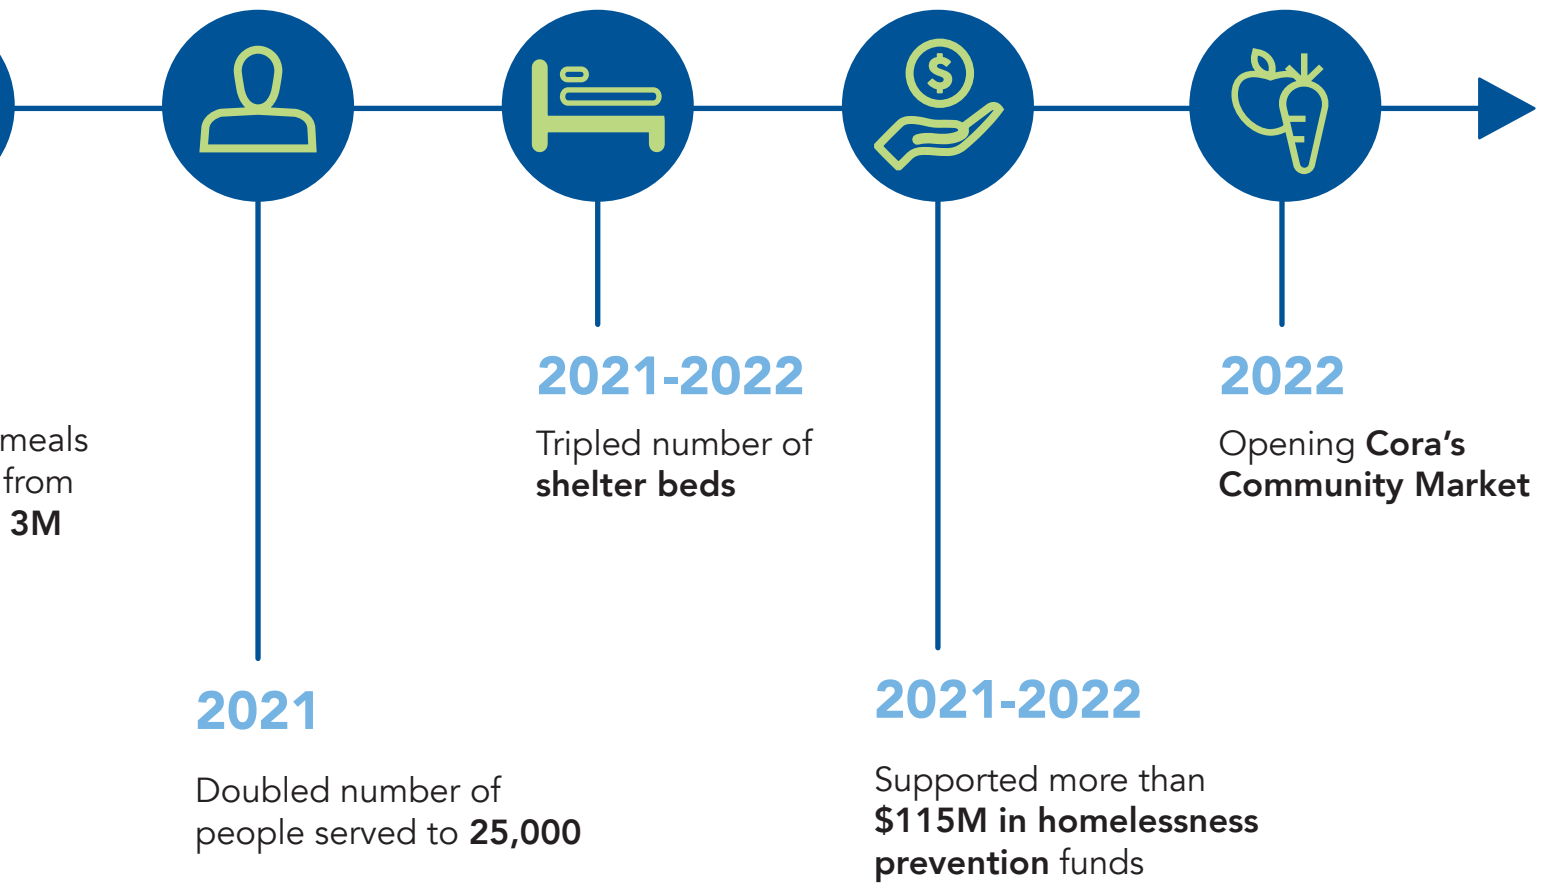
meals
from
3M

2021

Doubled number of people served to **25,000**

2021-2022

Tripled number of **shelter beds**

2021-2022

Supported more than **$115M in homelessness prevention** funds

2022

Opening **Cora's Community Market**